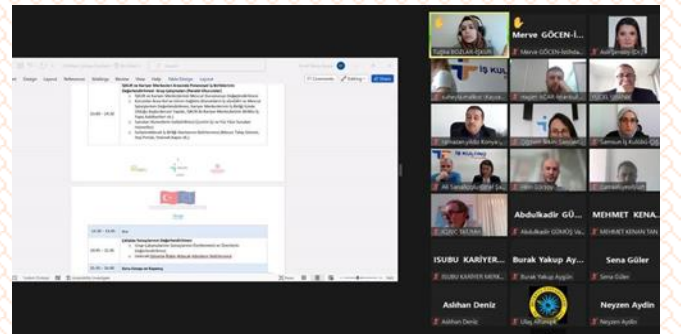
Merve GÖCEN-İ...

Abdulkadir GÜ...

MEHMET KENA...

ISUBU KARİYER...

Burak Yakup Ay...

Sena Güler

Aslıhan Deniz

Neyzen Aydın

Merve GÖCEN-İstinda...

Abdulkadir GÜMÜŞ Vo...

MEHMET KENAN TAN...

ISUBU KARİYER MER...

Burak Yakup Aydın

Sena Güler

Aslıhan Deniz

Neyzen Aydın

Comments

Editing

Share

Design

Layout

References

Mailings

Review

View

Help

Table Design

Layout